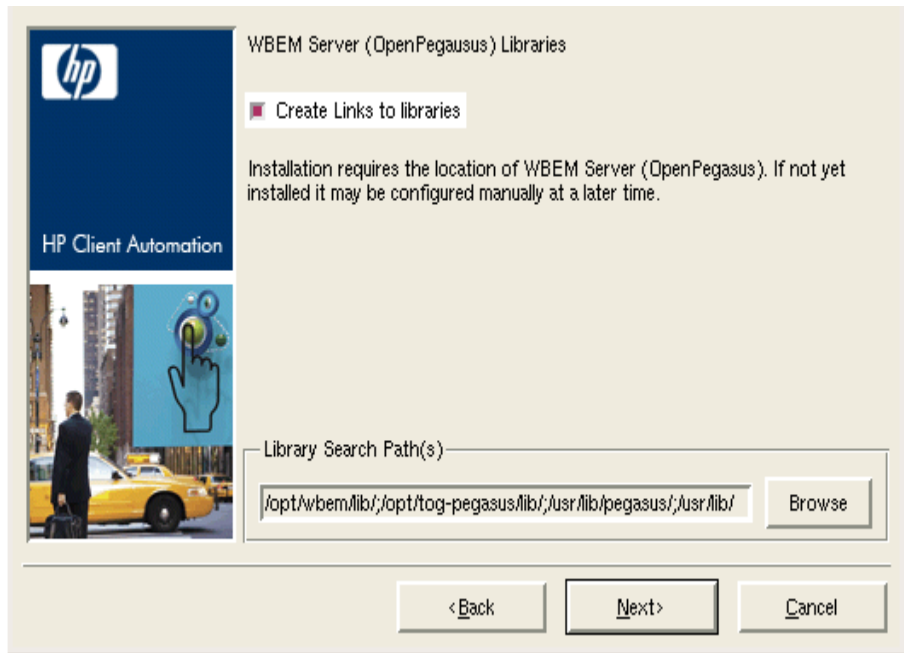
hp

HP Client Automation

WBEM Server (OpenPegausus) Libraries

Create Links to libraries

Installation requires the location of WBEM Server (OpenPegasus). If not yet installed it may be configured manually at a later time.

Library Search Path(s)

/opt/wbem/lib/;/opt/tog-pegasus/lib/;/usr/lib/pegasus/;/usr/lib/

Browse

<Back

Next>

Cancel